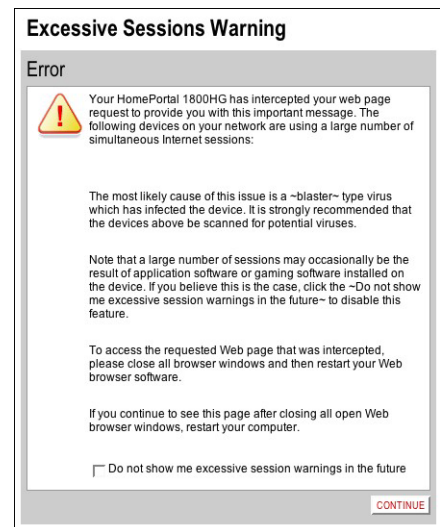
Excessive Sessions Warning

Error

Your HomePortal 1800HG has intercepted your web page request to provide you with this important message. The following devices on your network are using a large number of simultaneous Internet sessions:

The most likely cause of this issue is a ~blaster~ type virus which has infected the device. It is strongly recommended that the devices above be scanned for potential viruses.

Note that a large number of sessions may occasionally be the result of application software or gaming software installed on the device. If you believe this is the case, click the ~Do not show me excessive session warnings in the future~ to disable this feature.

To access the requested Web page that was intercepted, please close all browser windows and then restart your Web browser software.

If you continue to see this page after closing all open Web browser windows, restart your computer.

Do not show me excessive session warnings in the future

CONTINUE